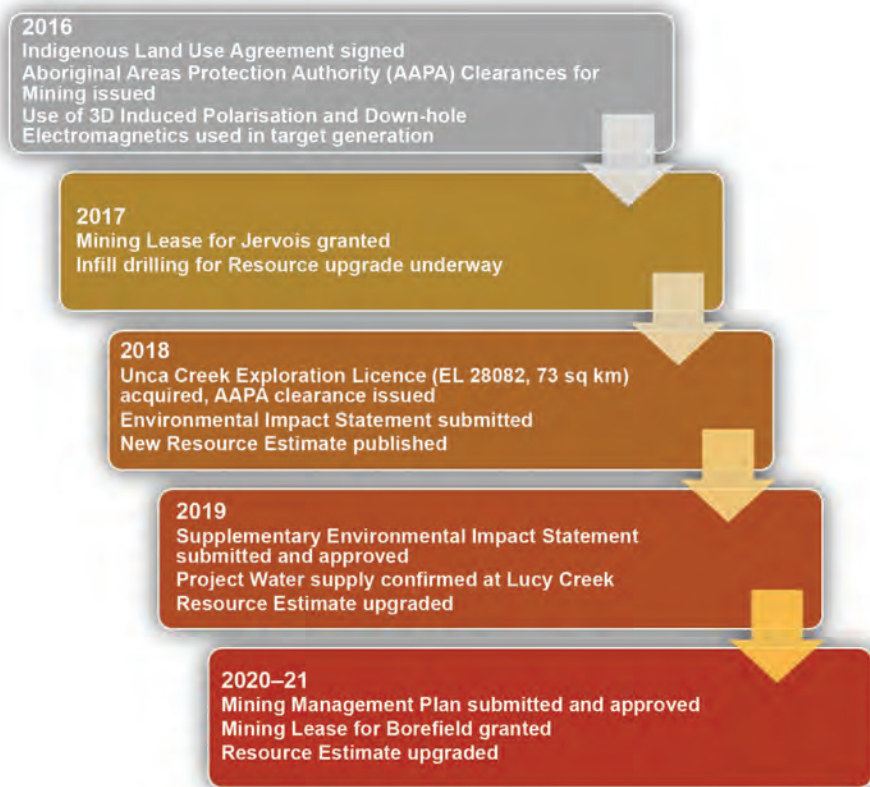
2016
Indigenous Land Use Agreement signed
Aboriginal Areas Protection Authority (AAPA) Clearances for Mining issued
Use of 3D Induced Polarisation and Down-hole Electromagnetics used in target generation

2017
Mining Lease for Jervois granted
Infill drilling for Resource upgrade underway

2018
Unca Creek Exploration Licence (EL 28082, 73 sq km) acquired, AAPA clearance issued
Environmental Impact Statement submitted
New Resource Estimate published

2019
Supplementary Environmental Impact Statement submitted and approved
Project Water supply confirmed at Lucy Creek
Resource Estimate upgraded

2020–21
Mining Management Plan submitted and approved
Mining Lease for Borefield granted
Resource Estimate upgraded